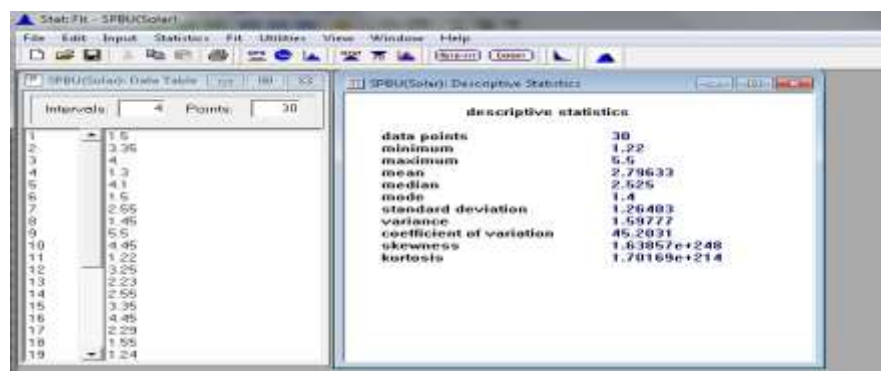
Stat::Fit - SPBU(Solar)

File Edit Input Statistics Fit Utilities View Window Help

SPBU(Solar): Data Table

Intervals: 4 Points: 30

| | |
|---|---|
| 1 | 1.5 |
| 2 | 3.35 |
| 3 | 4 |
| 4 | 1.3 |
| 5 | 4.1 |
| 6 | 1.5 |
| 7 | 2.55 |
| 8 | 1.45 |
| 9 | 5.5 |
| 10 | 4.45 |
| 11 | 1.22 |
| 12 | 3.25 |
| 13 | 2.23 |
| 14 | 2.56 |
| 15 | 3.35 |
| 16 | 4.45 |
| 17 | 2.29 |
| 18 | 1.55 |
| 19 | 1.24 |

SPBU(Solar): Descriptive Statistics

descriptive statistics

| | |
|---|---|
| data points | 30 |
| minimum | 1.22 |
| maximum | 5.5 |
| mean | 2.79633 |
| median | 2.525 |
| mode | 1.4 |
| standard deviation | 1.26483 |
| variance | 1.59777 |
| coefficient of variation | 45.2031 |
| skewness | 1.63857e+248 |
| kurtosis | 1.70169e+214 |